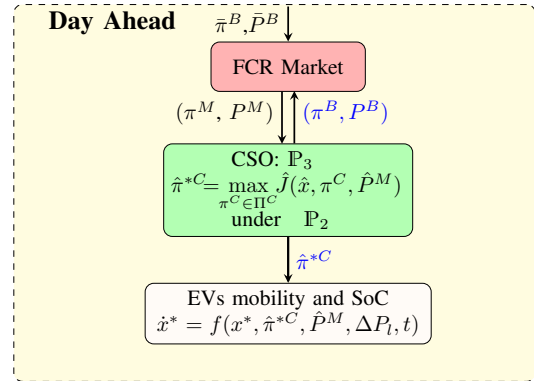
Day Ahead

$\bar{\pi}^B, \bar{P}^B$

FCR Market

$(\pi^M, P^M)$

$(\pi^B, P^B)$

CSO: $\mathbb{P}_3$
$\hat{\pi}^{*C} = \max_{\pi^C \in \Pi^C} \hat{J}(\hat{x}, \pi^C, \hat{P}^M)$
under $\mathbb{P}_2$

$\hat{\pi}^{*C}$

EVs mobility and SoC
$\dot{x}^* = f(x^*, \hat{\pi}^{*C}, \hat{P}^M, \Delta P_l, t)$